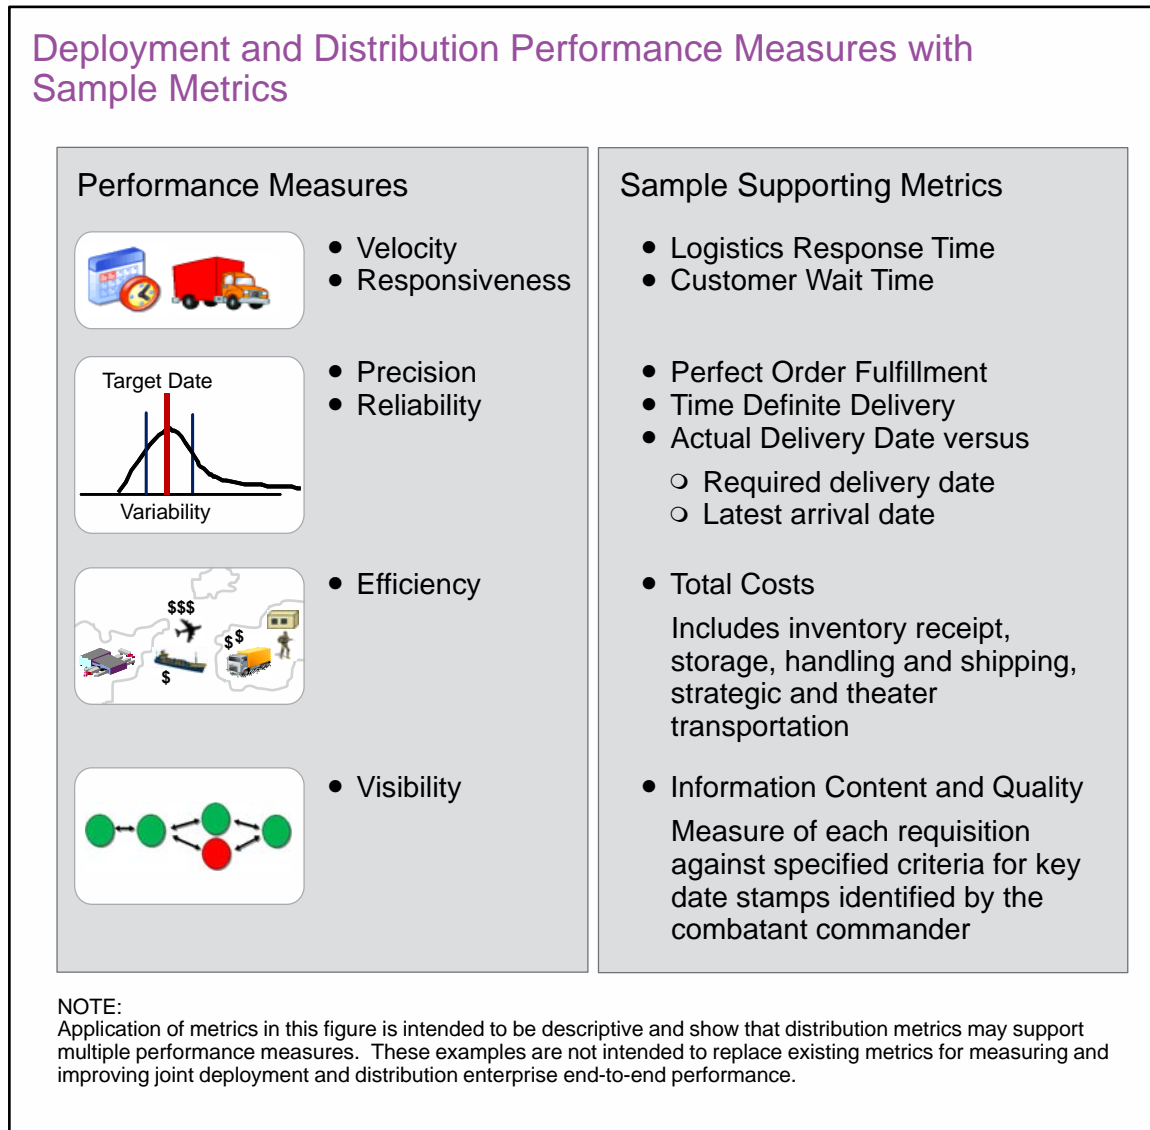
Deployment and Distribution Performance Measures with Sample Metrics

Performance Measures

- Velocity
- Responsiveness

Target Date

Variability

- Precision
- Reliability

$$$

$$

$

- Efficiency

- Visibility

Sample Supporting Metrics

- Logistics Response Time
- Customer Wait Time

- Perfect Order Fulfillment
- Time Definite Delivery
- Actual Delivery Date versus
  - Required delivery date
  - Latest arrival date

- Total Costs

Includes inventory receipt, storage, handling and shipping, strategic and theater transportation

- Information Content and Quality

Measure of each requisition against specified criteria for key date stamps identified by the combatant commander

NOTE:
Application of metrics in this figure is intended to be descriptive and show that distribution metrics may support multiple performance measures. These examples are not intended to replace existing metrics for measuring and improving joint deployment and distribution enterprise end-to-end performance.